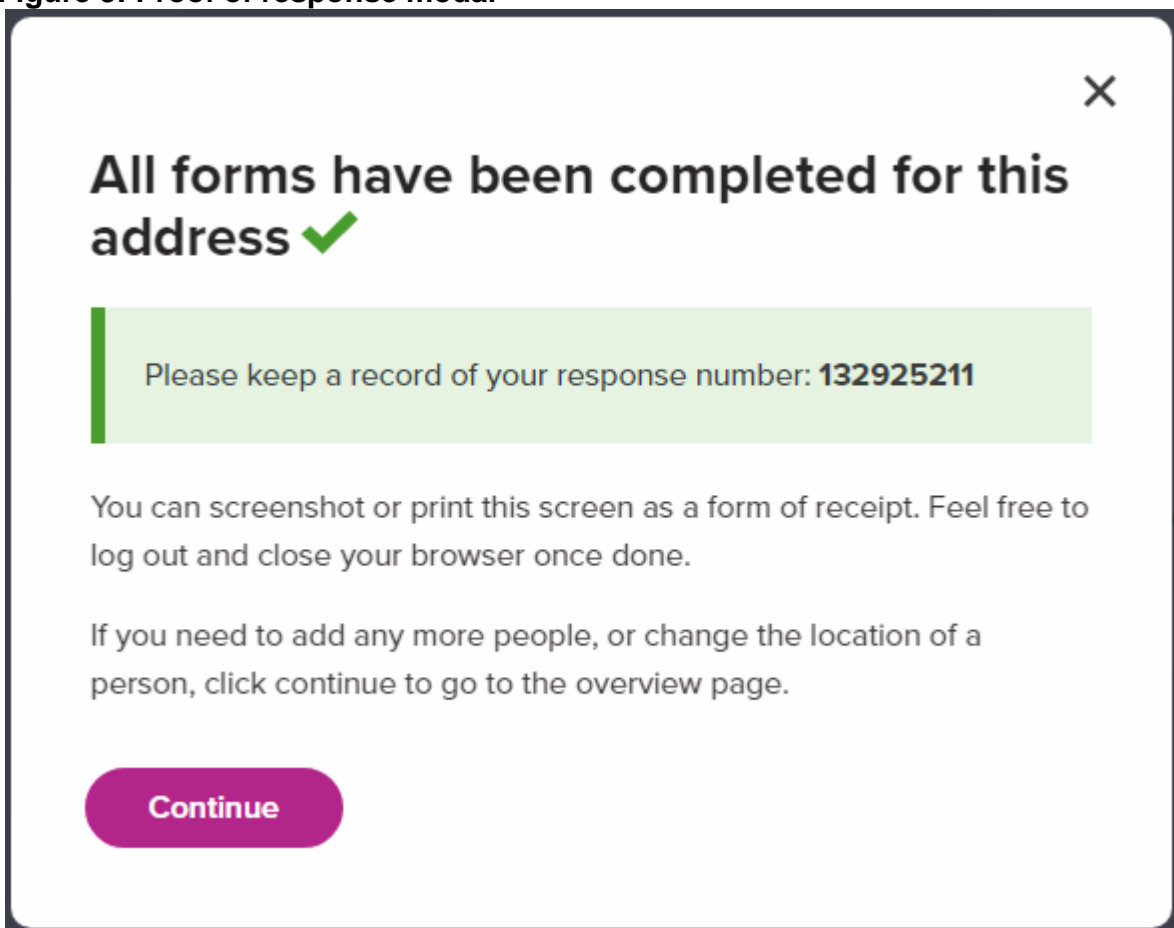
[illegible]

×

All forms have been completed for this address ✔

Please keep a record of your response number: **132925211**

You can screenshot or print this screen as a form of receipt. Feel free to log out and close your browser once done.

If you need to add any more people, or change the location of a person, click continue to go to the overview page.

Continue